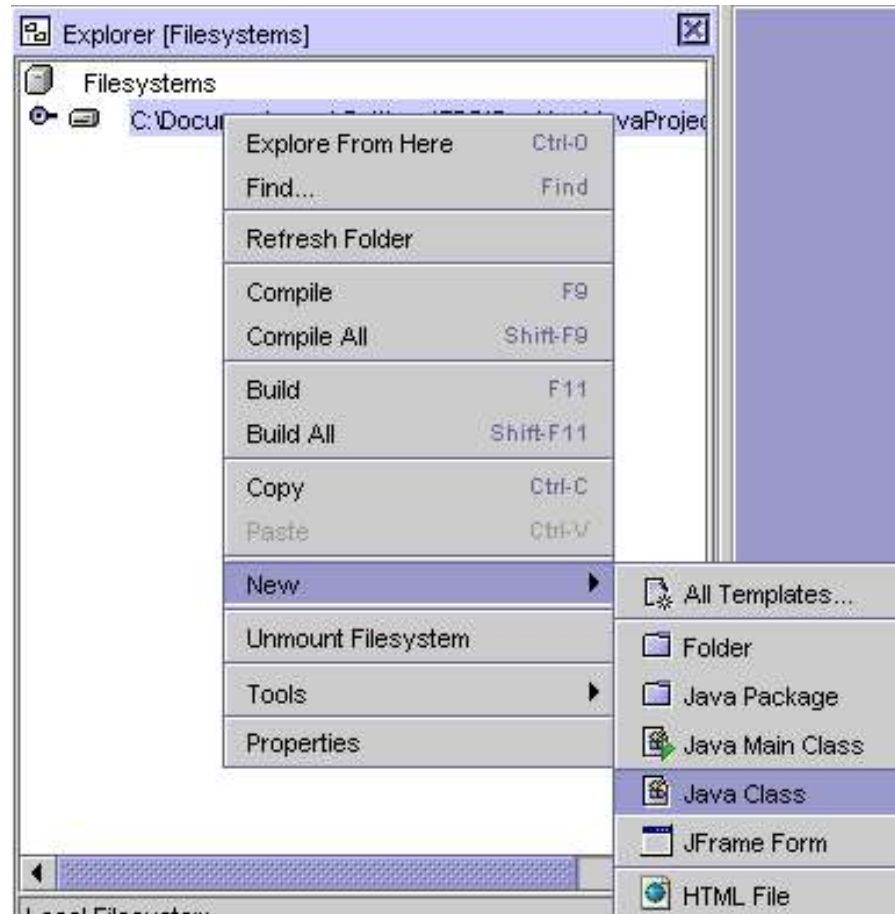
Explorer [Filesystems]

Filesystems

C:\Docu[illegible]vaProjec

Explore From Here Ctrl-O
Find... Find
Refresh Folder
Compile F9
Compile All Shift-F9
Build F11
Build All Shift-F11
Copy Ctrl-C
Paste Ctrl-V
New
Unmount Filesystem
Tools
Properties

All Templates...
Folder
Java Package
Java Main Class
Java Class
JFrame Form
HTML File

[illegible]